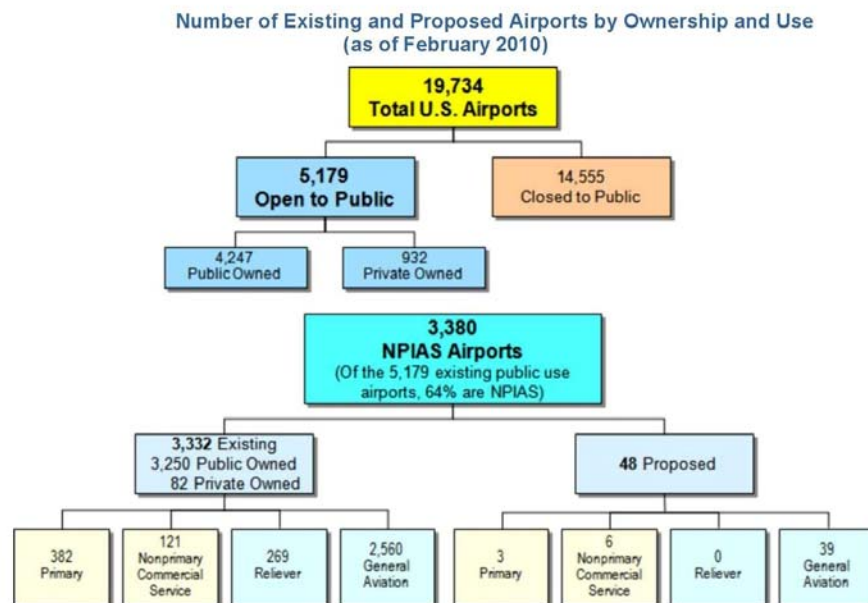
Number of Existing and Proposed Airports by Ownership and Use
(as of February 2010)

19,734
Total U.S. Airports

5,179
Open to Public

14,555
Closed to Public

4,247
Public Owned

932
Private Owned

3,380
NPIAS Airports
(Of the 5,179 existing public use airports, 64% are NPIAS)

3,332 Existing
3,250 Public Owned
82 Private Owned

48 Proposed

382
Primary

121
Nonprimary Commercial Service

269
Reliever

2,560
General Aviation

3
Primary

6
Nonprimary Commercial Service

0
Reliever

39
General Aviation